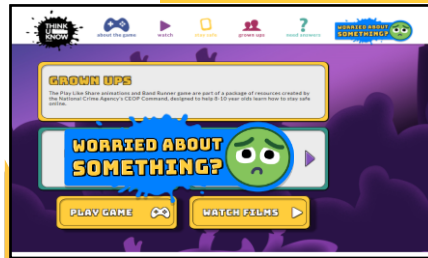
THINK U KNOW

about the game

watch

stay safe

grown ups

need answers

WORRIED ABOUT SOMETHING?

GROWN UPS

The Play Like Share animations and Band Runner game are part of a package of resources created by the National Crime Agency's CEOP Command, designed to help 8-10 year olds learn how to stay safe online.

WORRIED ABOUT SOMETHING?

PLAY GAME

WATCH FILMS